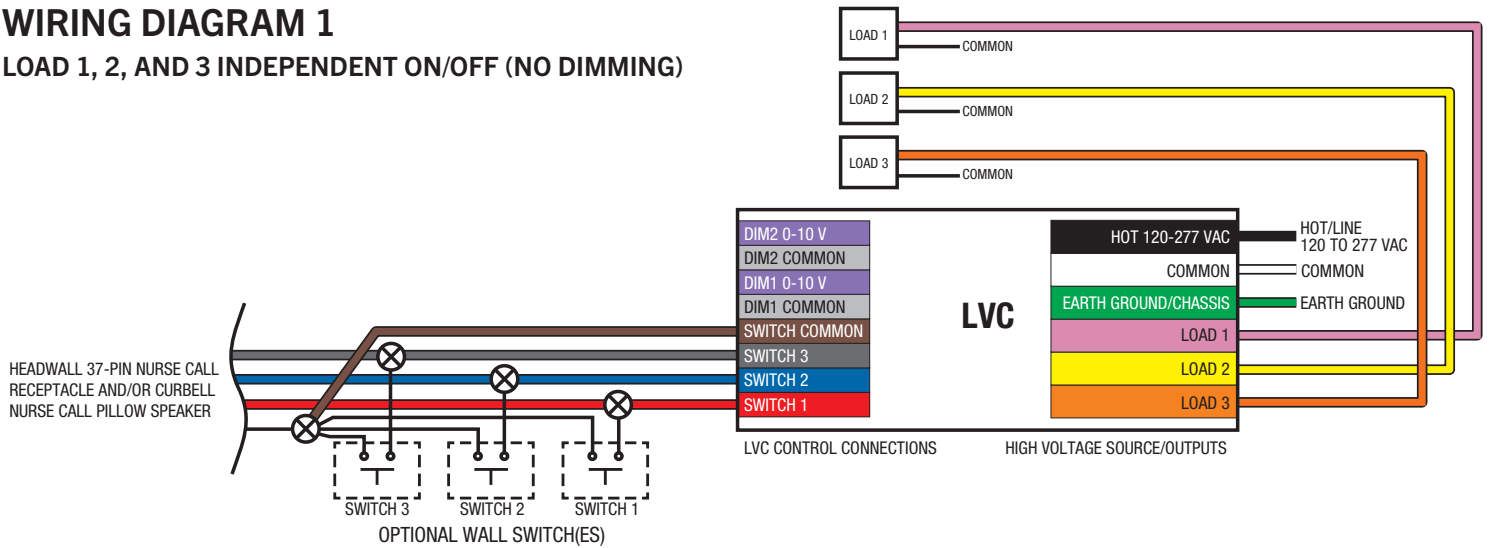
WIRING DIAGRAM 1

LOAD 1, 2, AND 3 INDEPENDENT ON/OFF (NO DIMMING)

LOAD 1
COMMON

LOAD 2
COMMON

LOAD 3
COMMON

DIM2 0-10 V
DIM2 COMMON
DIM1 0-10 V
DIM1 COMMON
SWITCH COMMON
SWITCH 3
SWITCH 2
SWITCH 1

LVC

HOT 120-277 VAC
COMMON
EARTH GROUND/CHASSIS
LOAD 1
LOAD 2
LOAD 3

HOT/LINE
120 TO 277 VAC
COMMON
EARTH GROUND

HEADWALL 37-PIN NURSE CALL RECEPTACLE AND/OR CURBELL NURSE CALL PILLOW SPEAKER

LVC CONTROL CONNECTIONS

HIGH VOLTAGE SOURCE/OUTPUTS

SWITCH 3
SWITCH 2
SWITCH 1
OPTIONAL WALL SWITCH(ES)